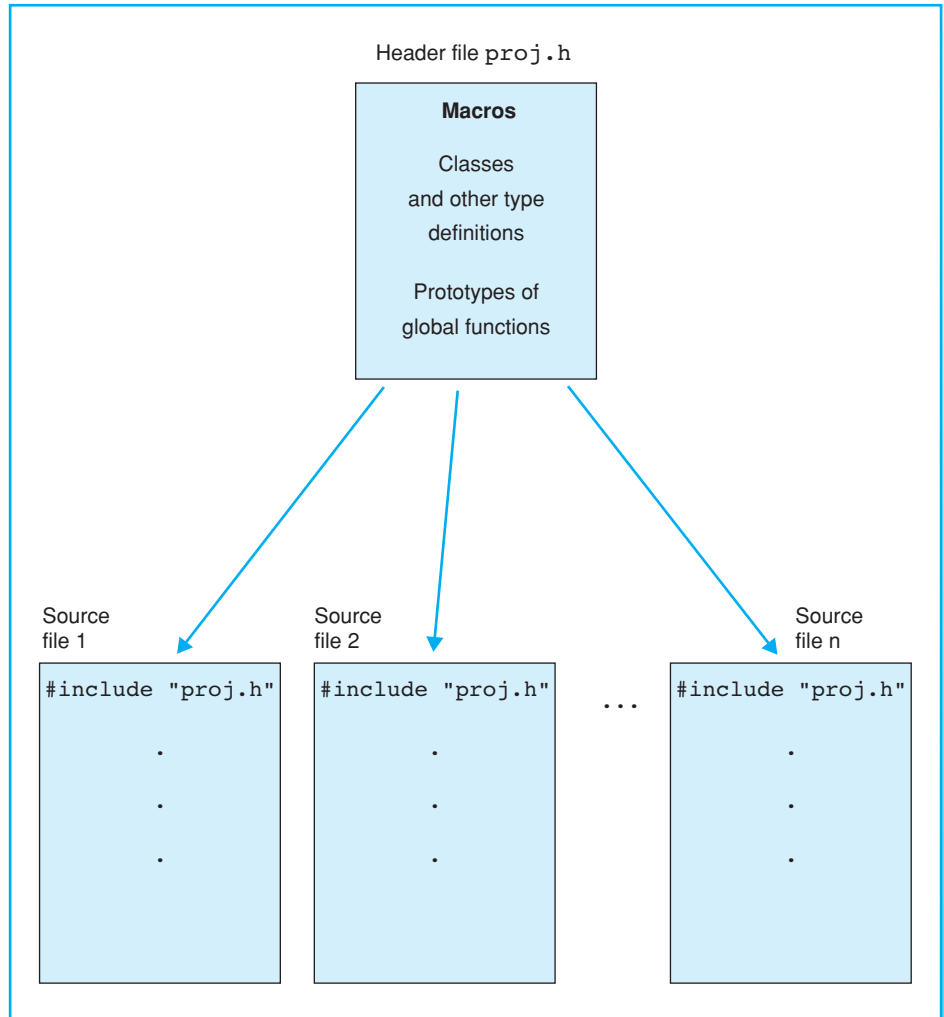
Header file proj.h

Macros

Classes and other type definitions

Prototypes of global functions

Source file 1

#include "proj.h"

.
.
.

Source file 2

#include "proj.h"

.
.
.

...

Source file n

#include "proj.h"

.
.
.